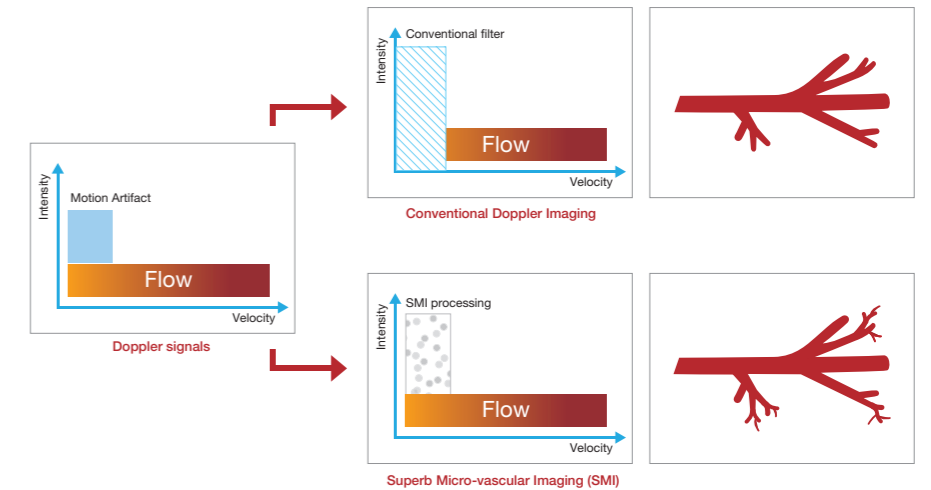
Intensity
Motion Artifact
Flow
Velocity
Doppler signals

Intensity
Conventional filter
Flow
Velocity
Conventional Doppler Imaging

Intensity
SMI processing
Flow
Velocity
Superb Micro-vascular Imaging (SMI)